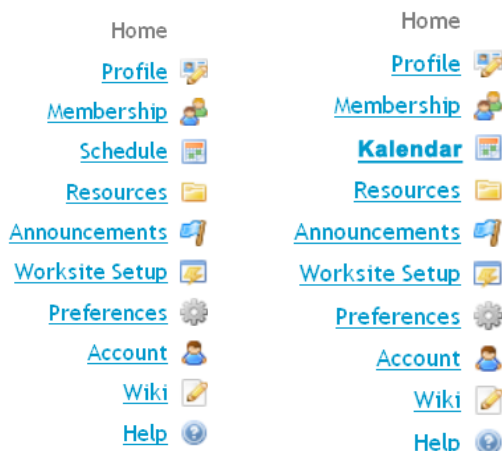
Home
Profile
Membership
Schedule
Resources
Announcements
Worksite Setup
Preferences
Account
Wiki
Help

Home
Profile
Membership
Kalendar
Resources
Announcements
Worksite Setup
Preferences
Account
Wiki
Help